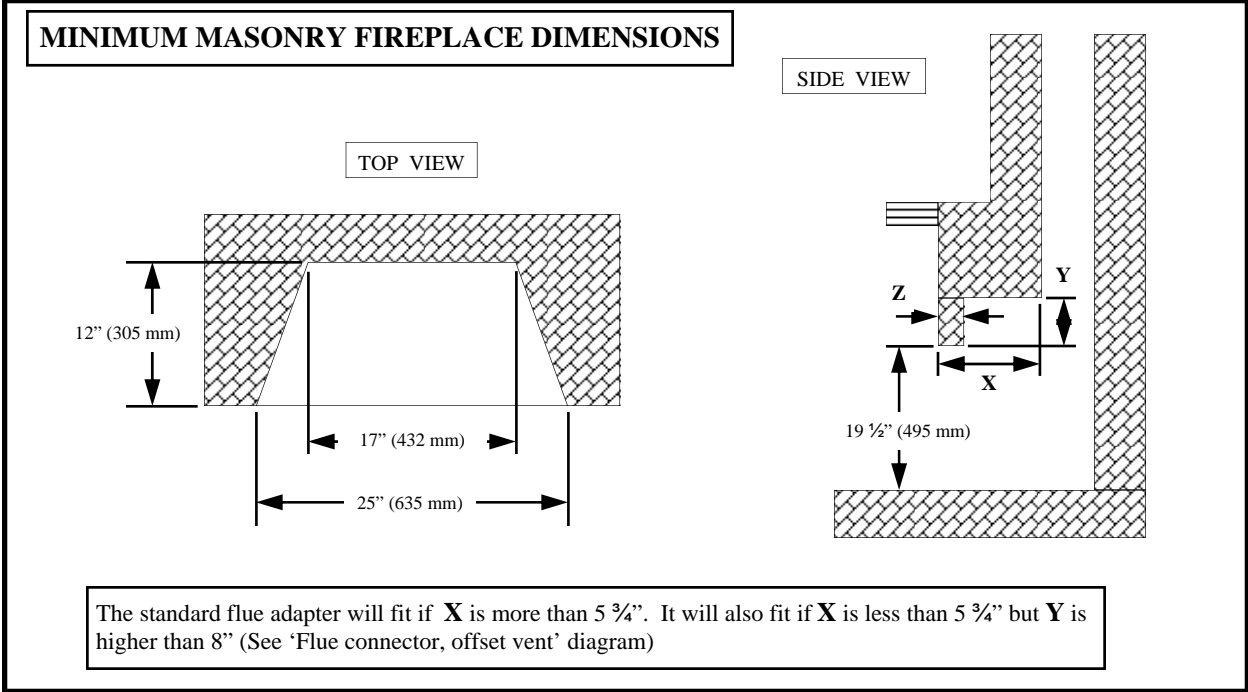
MINIMUM MASONRY FIREPLACE DIMENSIONS

SIDE VIEW

TOP VIEW

12" (305 mm)

17" (432 mm)

25" (635 mm)

Z

Y

X

19 ½" (495 mm)

The standard flue adapter will fit if **X** is more than 5 ¾". It will also fit if **X** is less than 5 ¾" but **Y** is higher than 8" (See 'Flue connector, offset vent' diagram)